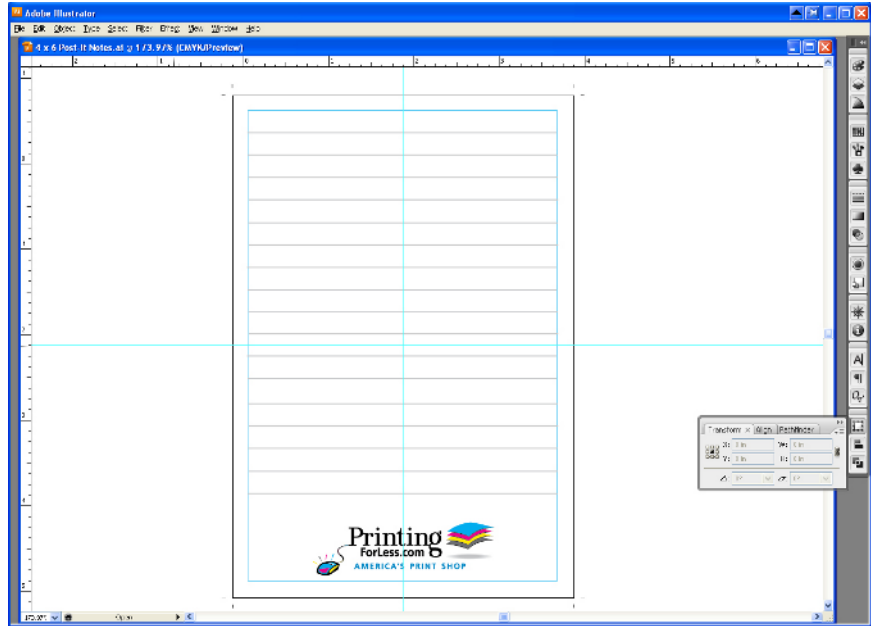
Adobe Illustrator

File Edit Object Type Select Filter Effect View Window Help

4 x 6 Post-It Notes.ai @ 173.97% (CMYK/Preview)

Printing
ForLess.com
AMERICA'S PRINT SHOP

Transform × Align Pathfinder

X: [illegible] W: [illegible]
Y: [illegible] H: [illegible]

173.97%